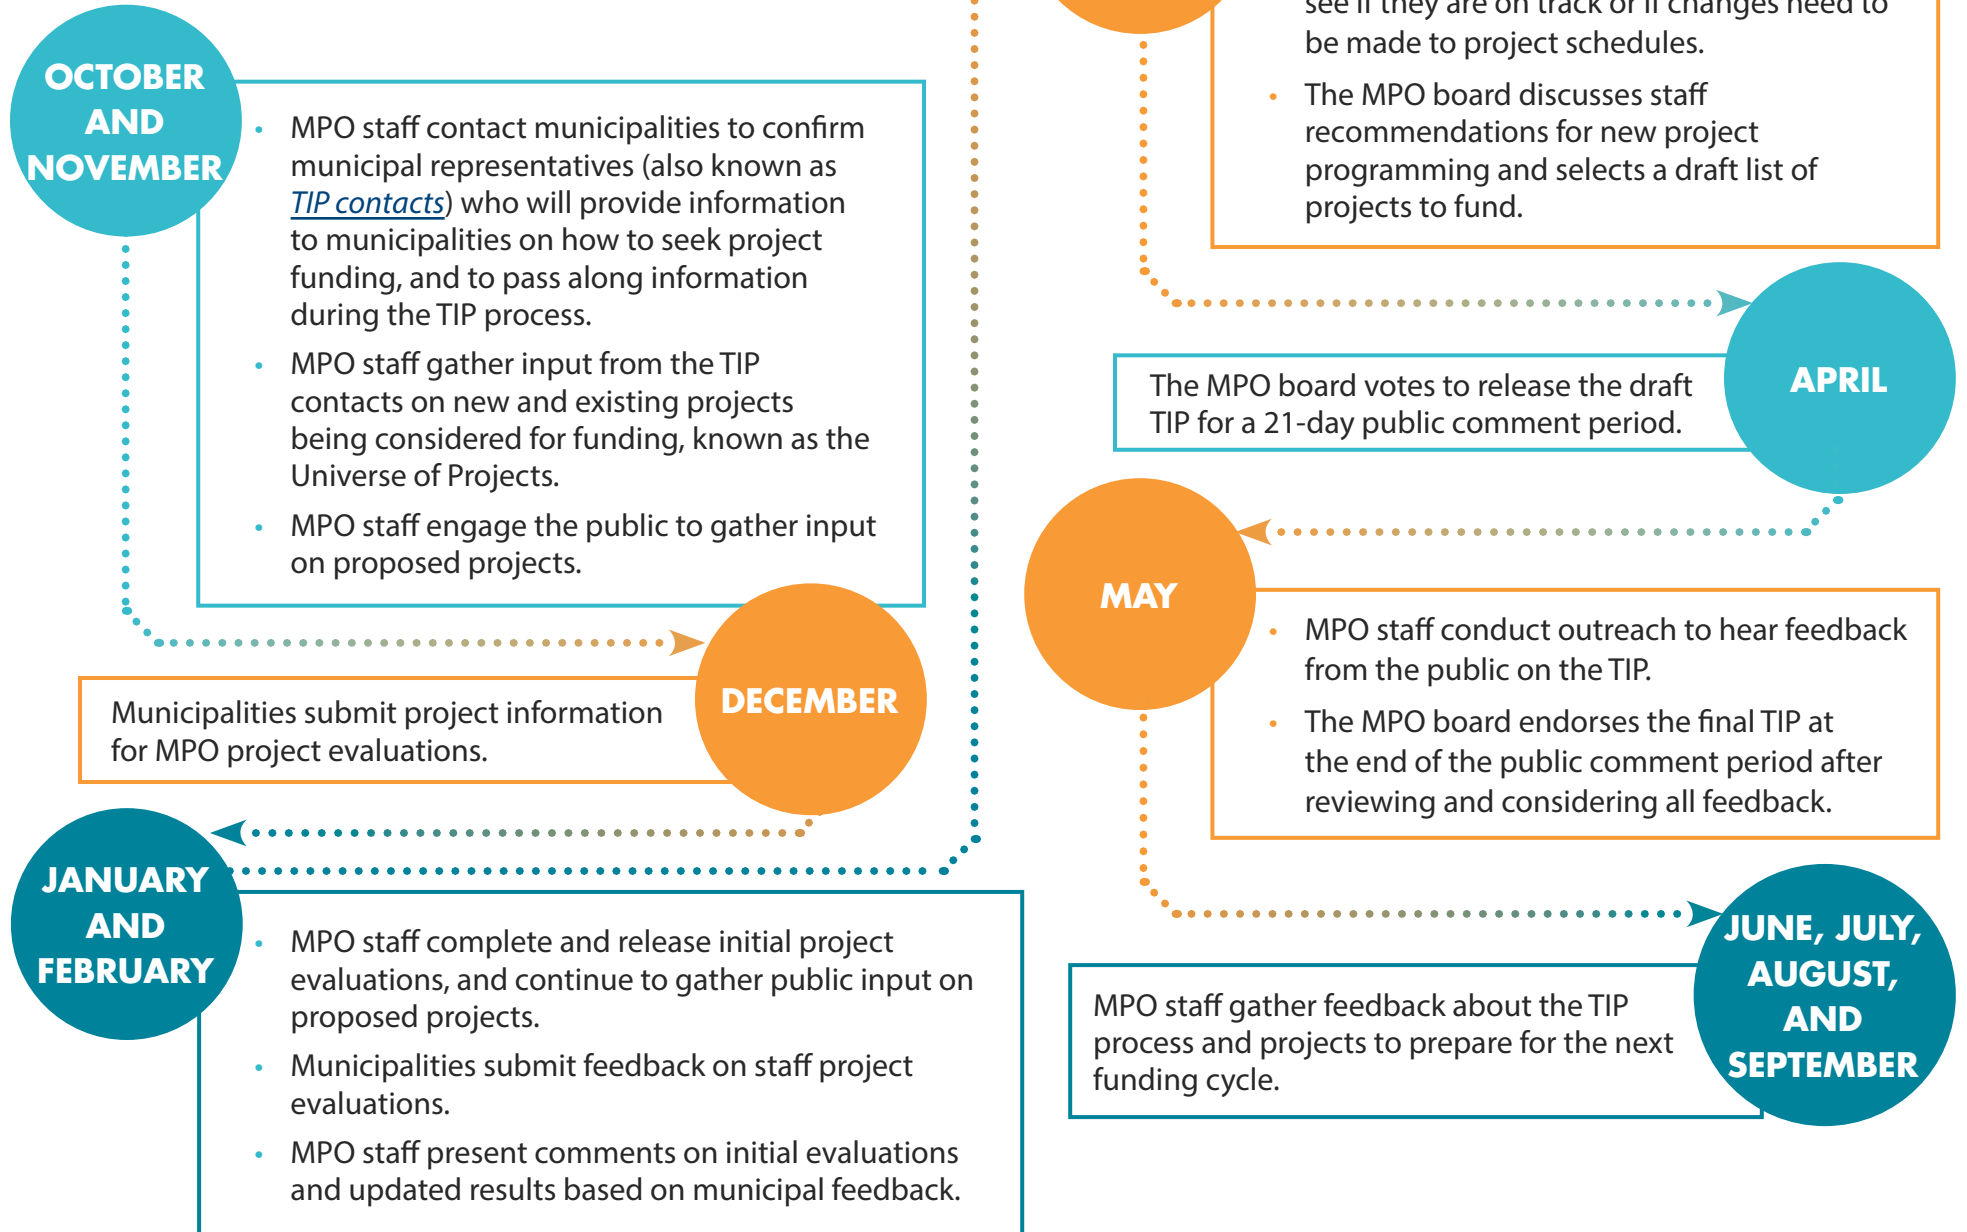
OCTOBER AND NOVEMBER

- MPO staff contact municipalities to confirm municipal representatives (also known as TIP contacts) who will provide information to municipalities on how to seek project funding, and to pass along information during the TIP process.
- MPO staff gather input from the TIP contacts on new and existing projects being considered for funding, known as the Universe of Projects.
- MPO staff engage the public to gather input on proposed projects.

DECEMBER

Municipalities submit project information for MPO project evaluations.

JANUARY AND FEBRUARY

- MPO staff complete and release initial project evaluations, and continue to gather public input on proposed projects.
- Municipalities submit feedback on staff project evaluations.
- MPO staff present comments on initial evaluations and updated results based on municipal feedback.

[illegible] be made to project schedules.

- The MPO board discusses staff recommendations for new project programming and selects a draft list of projects to fund.

APRIL

The MPO board votes to release the draft TIP for a 21-day public comment period.

MAY

- MPO staff conduct outreach to hear feedback from the public on the TIP.
- The MPO board endorses the final TIP at the end of the public comment period after reviewing and considering all feedback.

JUNE, JULY, AUGUST, AND SEPTEMBER

MPO staff gather feedback about the TIP process and projects to prepare for the next funding cycle.